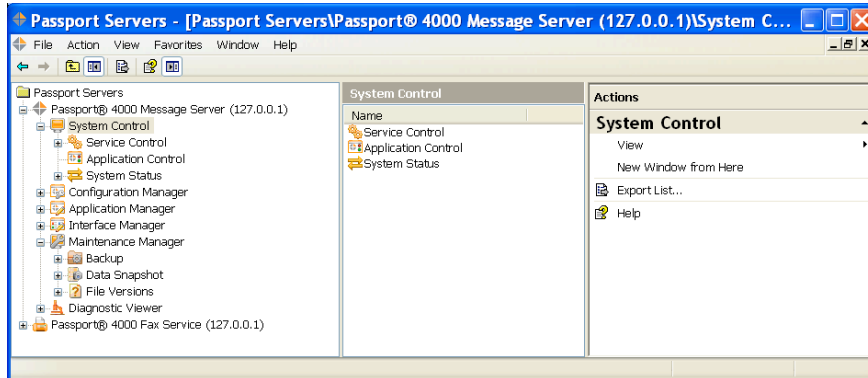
Passport Servers - [Passport Servers\Passport® 4000 Message Server (127.0.0.1)\System C...

File Action View Favorites Window Help

Passport Servers
Passport® 4000 Message Server (127.0.0.1)
System Control
Service Control
Application Control
System Status
Configuration Manager
Application Manager
Interface Manager
Maintenance Manager
Backup
Data Snapshot
File Versions
Diagnostic Viewer
Passport® 4000 Fax Service (127.0.0.1)

System Control

| Name |
|---|
| Service Control |
| Application Control |
| System Status |

Actions
System Control
View
New Window from Here
Export List...
Help